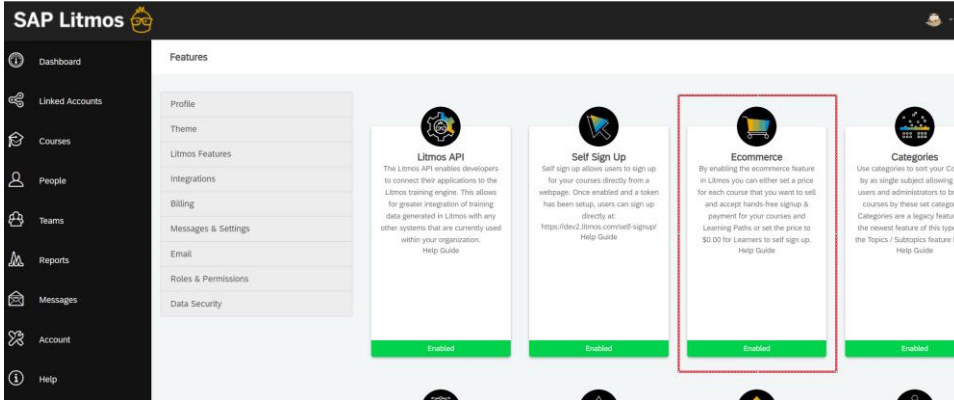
SAP Litmos

Dashboard
Linked Accounts
Courses
People
Teams
Reports
Messages
Account
Help

Features

Profile
Theme
Litmos Features
Integrations
Billing
Messages & Settings
Email
Roles & Permissions
Data Security

Litmos API
The Litmos API enables developers to connect their applications to the Litmos training engine. This allows for greater integration of training data generated in Litmos with any other systems that are currently used within your organization.
Help Guide
Enabled

Self Sign Up
Self sign up allows users to sign up for your courses directly from a webpage. Once enabled and a token has been setup, users can sign up directly at: https://dev2.litmos.com/self-signup/
Help Guide
Enabled

Ecommerce
By enabling the ecommerce feature in Litmos you can either set a price for each course that you want to sell and accept hands-free signup & payment for your courses and Learning Paths or set the price to $0.00 for Learners to self sign up.
Help Guide
Enabled

Categories
Use categories to sort your Co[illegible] by as single subject allowing users and administrators to b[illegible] courses by these set catego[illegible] Categories are a legacy featu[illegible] the newest feature of this typ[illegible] the Topics / Subtopics feature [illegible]
Help Guide
Enabled